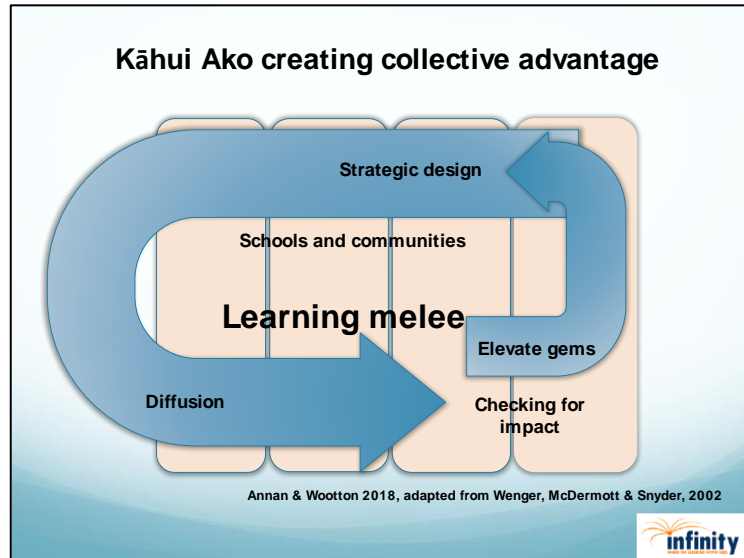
Kāhui Ako creating collective advantage

Strategic design

Schools and communities

Learning melee

Elevate gems

Diffusion

Checking for impact

Annan & Wootton 2018, adapted from Wenger, McDermott & Snyder, 2002

infinity